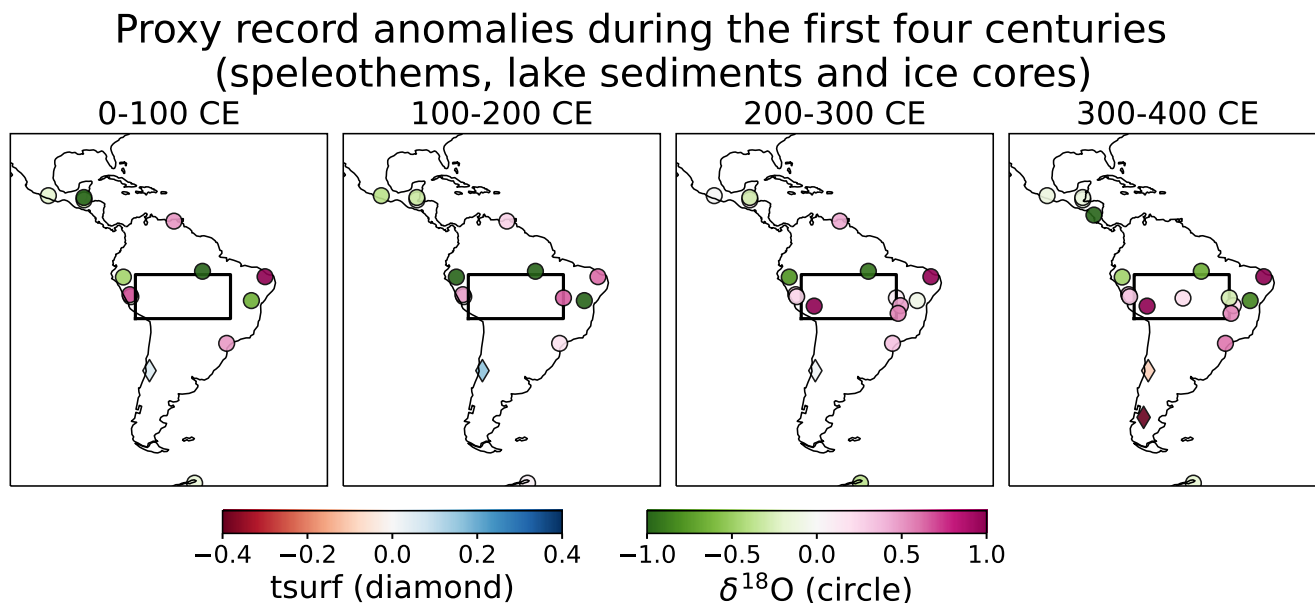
Proxy record anomalies during the first four centuries (speleothems, lake sediments and ice cores)

0-100 CE

100-200 CE

200-300 CE

300-400 CE

−0.4 −0.2 0.0 0.2 0.4
tsurf (diamond)

−1.0 −0.5 0.0 0.5 1.0
$\delta^{18}$O (circle)